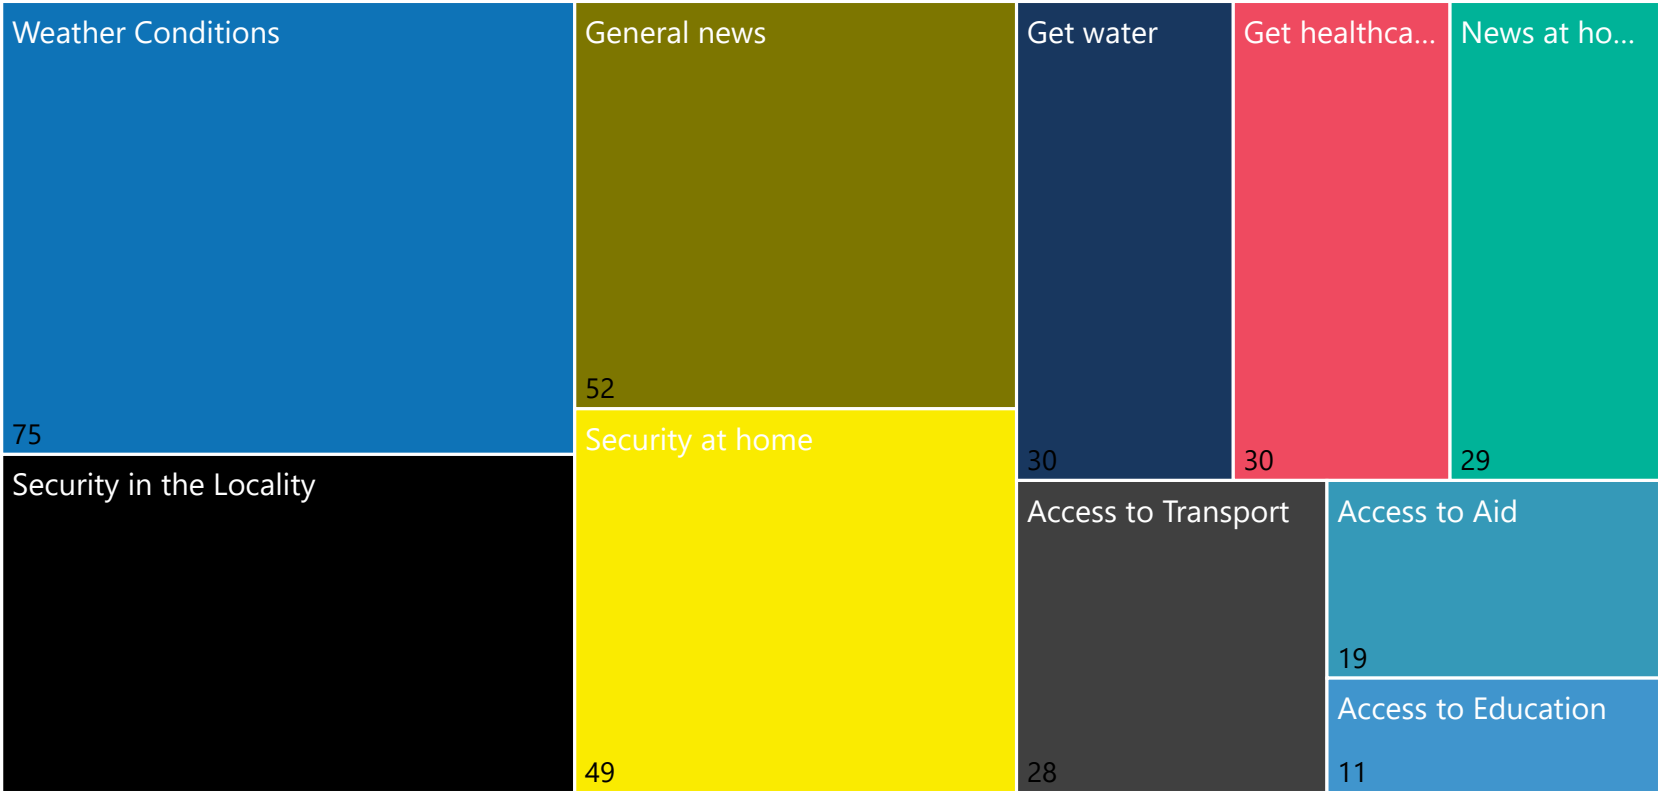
Weather Conditions

75

General news

52

Get water

30

Get healthca...

30

News at ho...

29

Security in the Locality

Security at home

49

Access to Transport

28

Access to Aid

19

Access to Education

11